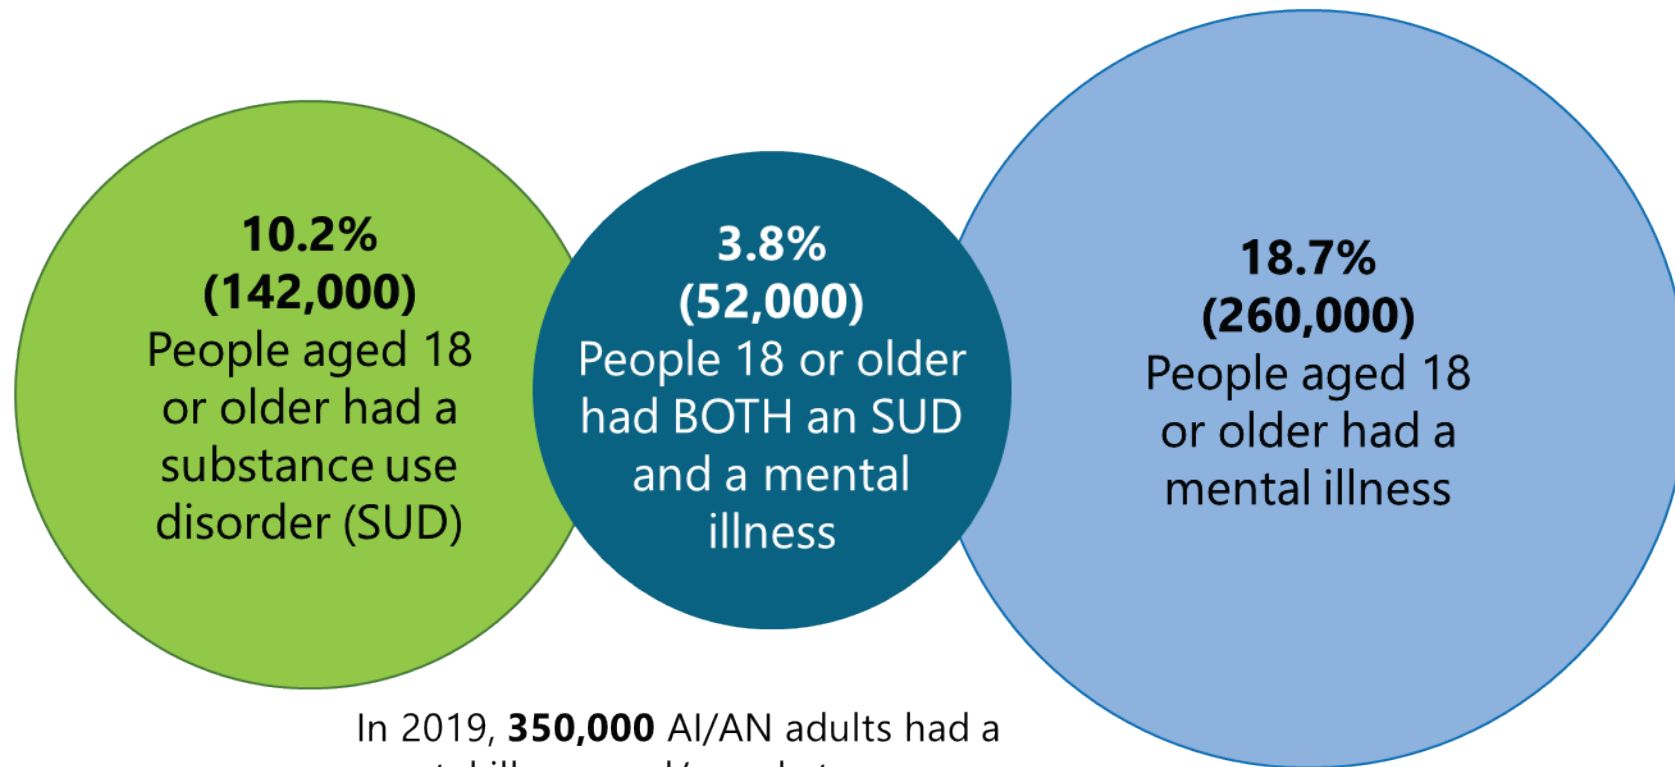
**10.2%**
**(142,000)**
People aged 18 or older had a substance use disorder (SUD)

**3.8%**
**(52,000)**
People 18 or older had BOTH an SUD and a mental illness

**18.7%**
**(260,000)**
People aged 18 or older had a mental illness

In 2019, **350,000** AI/AN adults had a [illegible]